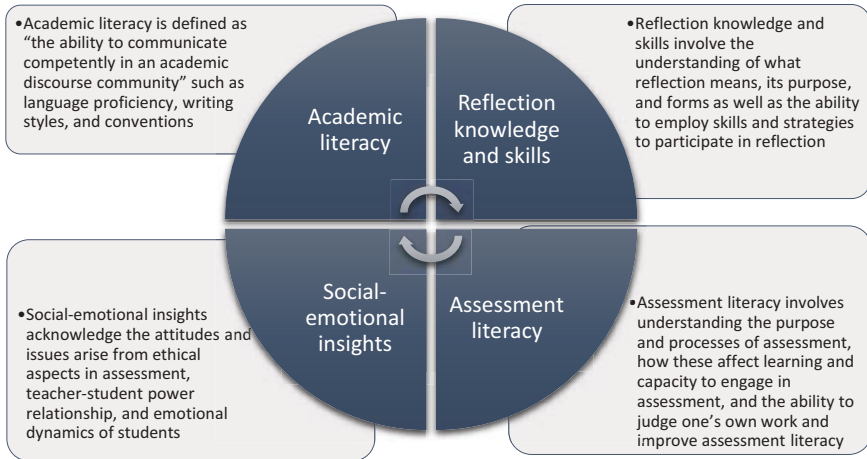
•Academic literacy is defined as "the ability to communicate competently in an academic discourse community" such as language proficiency, writing styles, and conventions

Academic literacy

Reflection knowledge and skills

•Reflection knowledge and skills involve the understanding of what reflection means, its purpose, and forms as well as the ability to employ skills and strategies to participate in reflection

•Social-emotional insights acknowledge the attitudes and issues arise from ethical aspects in assessment, teacher-student power relationship, and emotional dynamics of students

Social-emotional insights

Assessment literacy

•Assessment literacy involves understanding the purpose and processes of assessment, how these affect learning and capacity to engage in assessment, and the ability to judge one's own work and improve assessment literacy